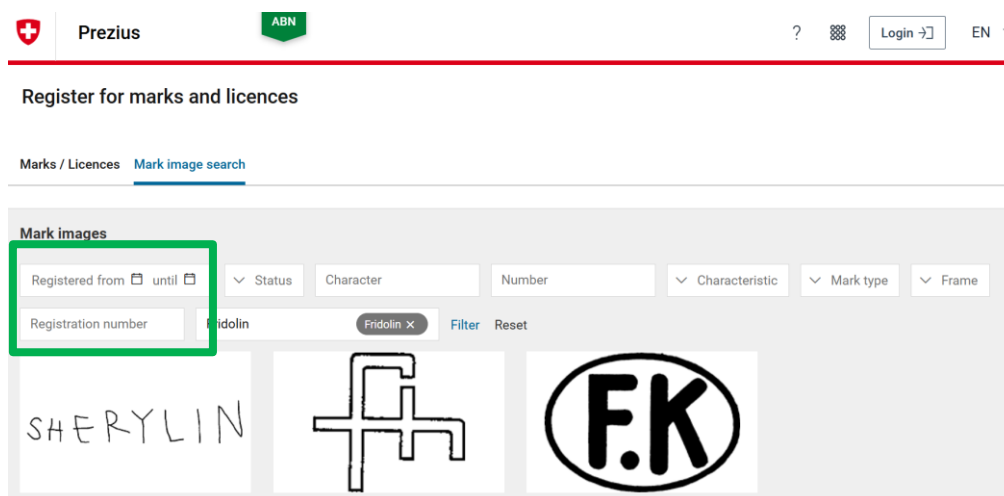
Prezius

ABN

?

Login

EN

Register for marks and licences

Marks / Licences

Mark image search

Mark images

Registered from until

Status

Character

Number

Characteristic

Mark type

Frame

Registration number

Fridolin

Fridolin ×

Filter

Reset

SHERYLIN

F.K